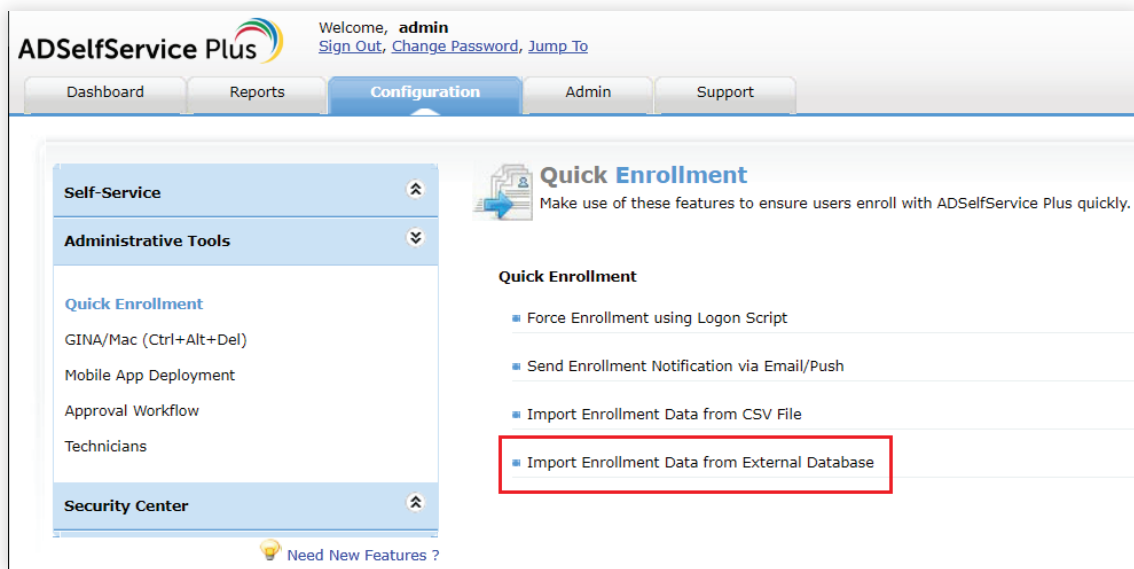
ADSelfService Plus

Welcome, admin
Sign Out, Change Password, Jump To

Dashboard
Reports
Configuration
Admin
Support

Self-Service

Administrative Tools

Quick Enrollment
GINA/Mac (Ctrl+Alt+Del)
Mobile App Deployment
Approval Workflow
Technicians

Security Center

Need New Features ?

Quick Enrollment
Make use of these features to ensure users enroll with ADSelfService Plus quickly.

Quick Enrollment

Force Enrollment using Logon Script

Send Enrollment Notification via Email/Push

Import Enrollment Data from CSV File

Import Enrollment Data from External Database